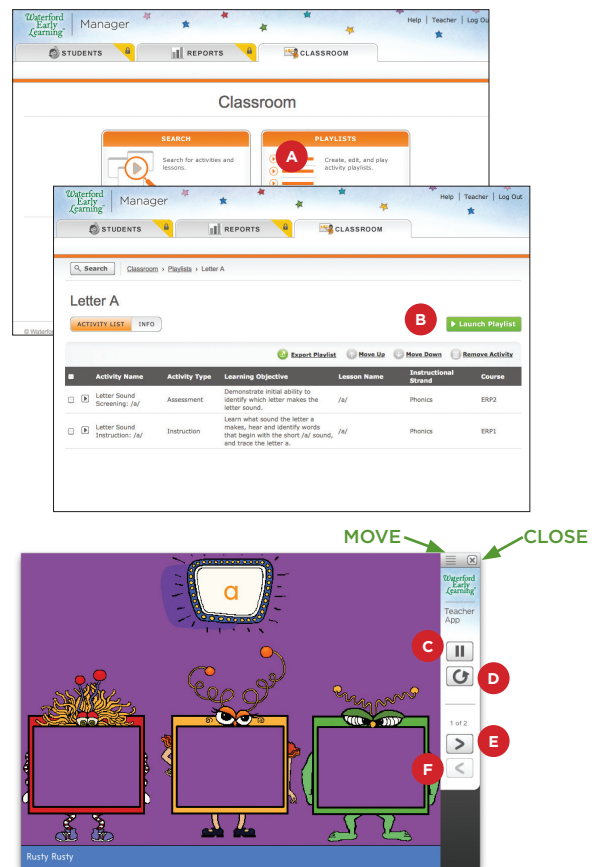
Waterford Early Learning | Manager

Help | Teacher | Log Out

STUDENTS | REPORTS | CLASSROOM

Classroom

SEARCH

Search for activities and lessons.

PLAYLISTS

A

Create, edit, and play activity playlists.

© Waterfo

Waterford Early Learning | Manager

Help | Teacher | Log Out

STUDENTS | REPORTS | CLASSROOM

Search | Classroom › Playlists › Letter A

Letter A

ACTIVITY LIST | INFO

B

Launch Playlist

Export Playlist | Move Up | Move Down | Remove Activity

| | Activity Name | Activity Type | Learning Objective | Lesson Name | Instructional Strand | Course |
|---|---|---|---|---|---|---|
| | Letter Sound Screening: /a/ | Assessment | Demonstrate initial ability to identify which letter makes the letter sound. | /a/ | Phonics | ERP2 |
| | Letter Sound Instruction: /a/ | Instruction | Learn what sound the letter a makes, hear and identify words that begin with the short /a/ sound, and trace the letter a. | /a/ | Phonics | ERP1 |

MOVE

CLOSE

a

Waterford Early Learning

Teacher App

C

D

1 of 2

E

F

Rusty Rusty